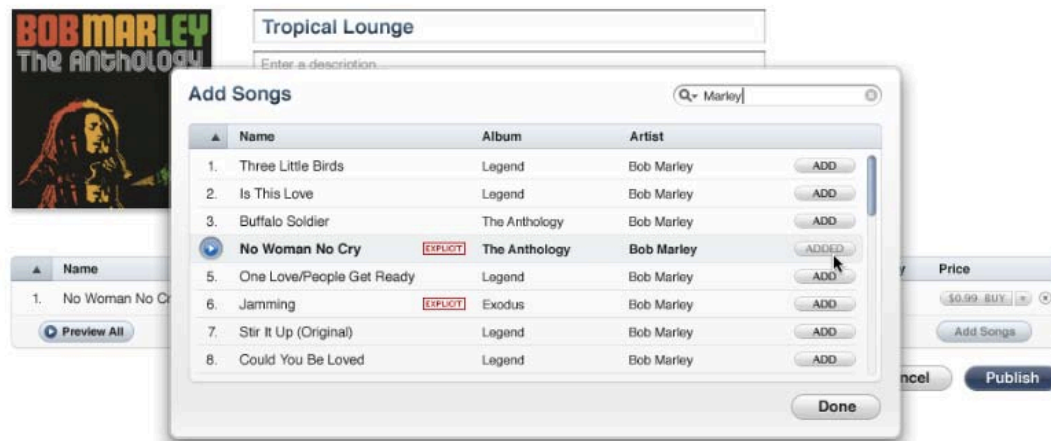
BOB MARLEY
The Anthology

Tropical Lounge

Enter a description

Add Songs

Marley

| ▲ | Name | | Album | Artist | |
|---|---|---|---|---|---|
| 1. | Three Little Birds | | Legend | Bob Marley | ADD |
| 2. | Is This Love | | Legend | Bob Marley | ADD |
| 3. | Buffalo Soldier | | The Anthology | Bob Marley | ADD |
| | No Woman No Cry | EXPLICIT | The Anthology | Bob Marley | ADDED |
| 5. | One Love/People Get Ready | | Legend | Bob Marley | ADD |
| 6. | Jamming | EXPLICIT | Exodus | Bob Marley | ADD |
| 7. | Stir It Up (Original) | | Legend | Bob Marley | ADD |
| 8. | Could You Be Loved | | Legend | Bob Marley | ADD |

Done

▲ Name

1. No Woman No Cr

Preview All

y

Price

$0.99 BUY

Add Songs

ncel

Publish